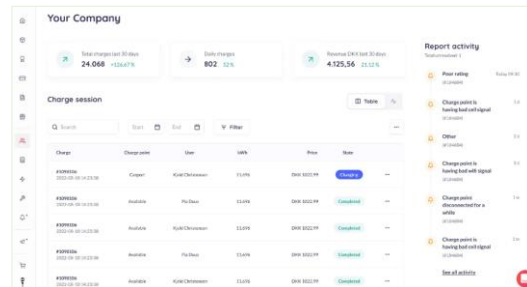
Your Company

Total charges last 30 days
24.068 +126.67%

Daily charges
802 32%

Revenue DKK last 30 days
4.125,56 23.12%

Report activity
Total unresolved 1

Poor rating
Today 09:30
Unresolved

Charge point is having bad cell signal
Unresolved

Other
Unresolved

Charge point is having bad cell signal
Unresolved

Charge point disconnected for a while
Unresolved

Charge point is having bad cell signal
Unresolved

See all activity

Charge session

Table

Search
Start
End
Filter

| Charge | Charge point | User | kWh | Price | State |  |
|---|---|---|---|---|---|---|
| #XP8926 2022-08-30 14:23:58 | Carport | Kylid Christensen | 11.696 | DKK 1022.99 | Charging | ... |
| #XP8926 2022-08-30 14:23:58 | Available | Flo Daus | 11.696 | DKK 1022.99 | Completed | ... |
| #XP8926 2022-08-30 14:23:58 | Available | Kylid Christensen | 11.696 | DKK 1022.99 | Completed | ... |
| #XP8926 2022-08-30 14:23:58 | Available | Flo Daus | 11.696 | DKK 1022.99 | Completed | ... |
| #XP8926 2022-08-30 14:23:58 | Available | Kylid Christensen | 11.696 | DKK 1022.99 | Completed | ... |